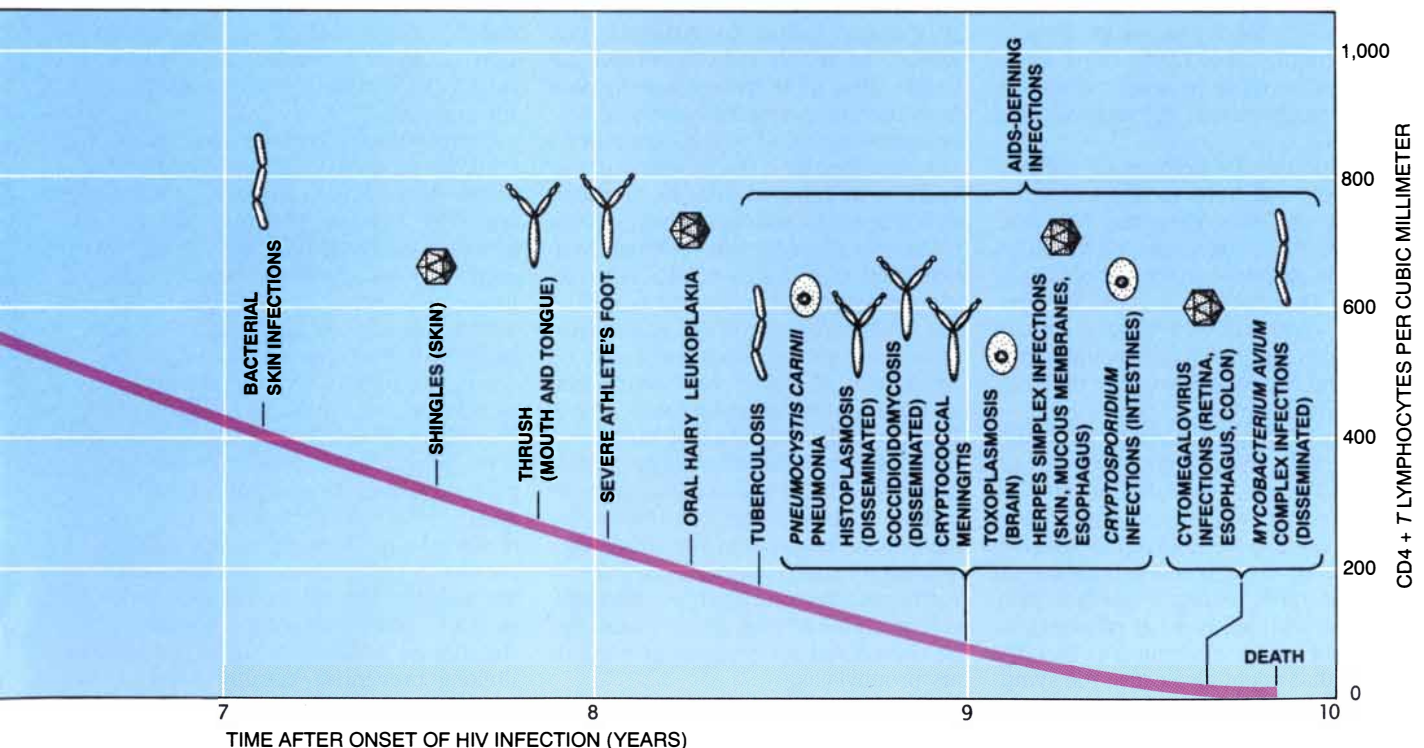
AIDS-DEFINING INFECTIONS

BACTERIAL SKIN INFECTIONS

SHINGLES (SKIN)

THRUSH (MOUTH AND TONGUE)

SEVERE ATHLETE'S FOOT

ORAL HAIRY LEUKOPLAKIA

TUBERCULOSIS

*PNEUMOCYSTIS CARINII* PNEUMONIA

HISTOPLASMOSIS (DISSEMINATED)

COCCIDIOIDOMYCOSIS (DISSEMINATED)

CRYPTOCOCCAL MENINGITIS

TOXOPLASMOSIS (BRAIN)

HERPES SIMPLEX INFECTIONS (SKIN, MUCOUS MEMBRANES, ESOPHAGUS)

*CRYPTOSPORIDIUM* INFECTIONS (INTESTINES)

CYTOMEGALOVIRUS INFECTIONS (RETINA, ESOPHAGUS, COLON)

*MYCOBACTERIUM AVIUM* COMPLEX INFECTIONS (DISSEMINATED)

DEATH

1,000
800
600
400
200
0

CD4 + *T* LYMPHOCYTES PER CUBIC MILLIMETER

7
8
9
10

TIME AFTER ONSET OF HIV INFECTION (YEARS)